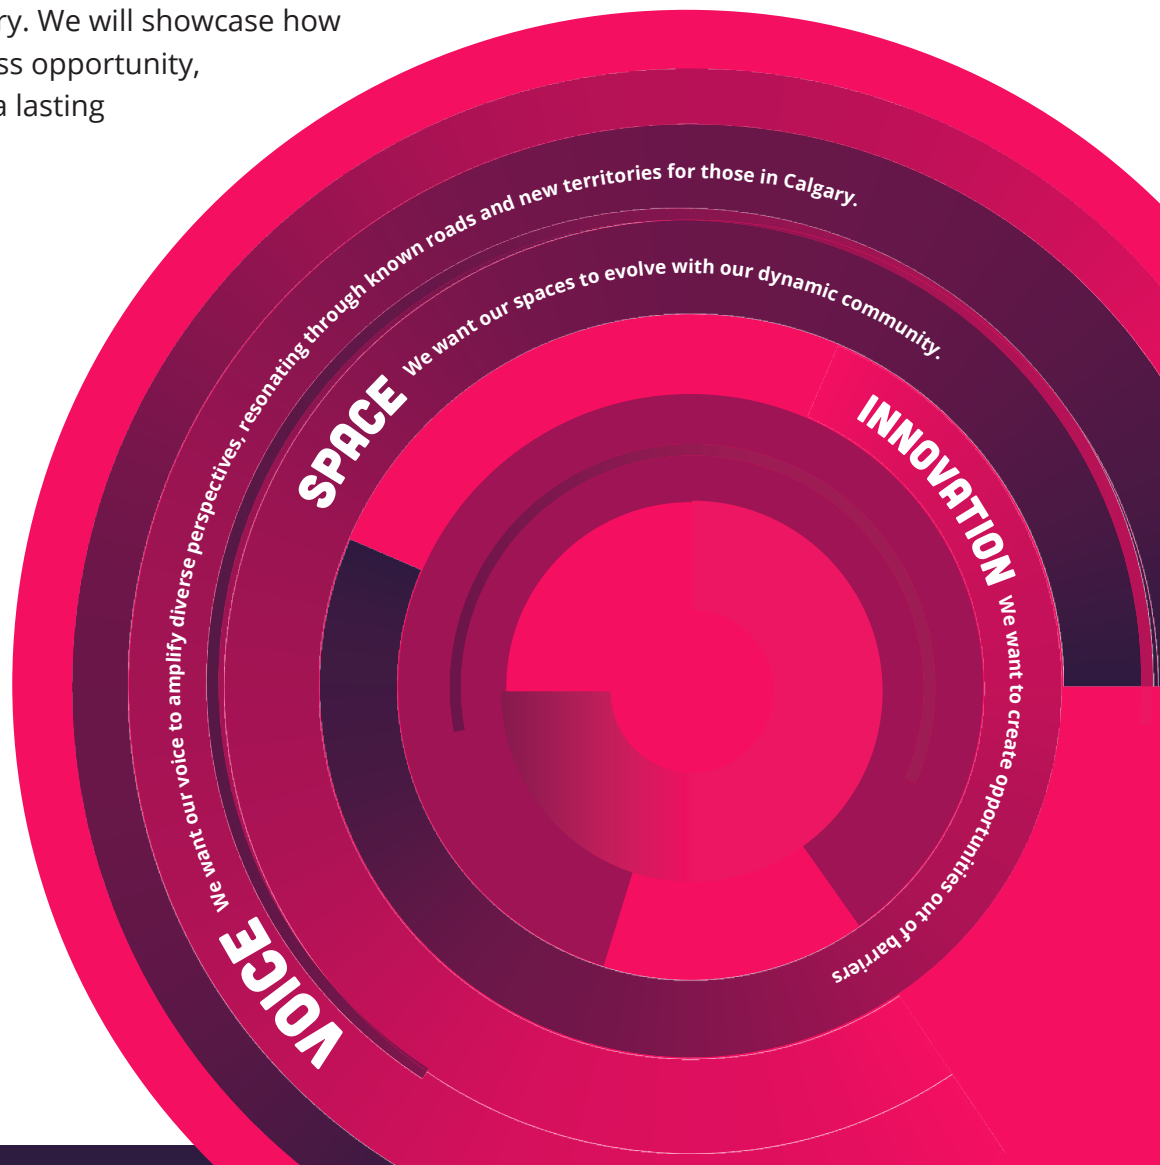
ry. We will showcase how
ss opportunity,
a lasting

VOICE We want our voice to amplify diverse perspectives, resonating through known roads and new territories for those in Calgary.

SPACE We want our spaces to evolve with our dynamic community.

INNOVATION We want to create opportunities out of barriers